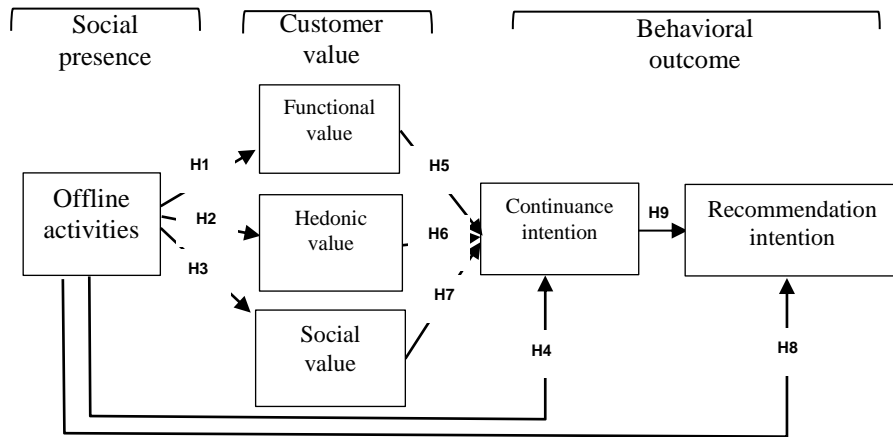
Social presence

Customer value

Behavioral outcome

Functional value

Offline activities

H1

H2

H3

Hedonic value

Social value

H5

H6

H7

Continuance intention

H9

Recommendation intention

H4

H8